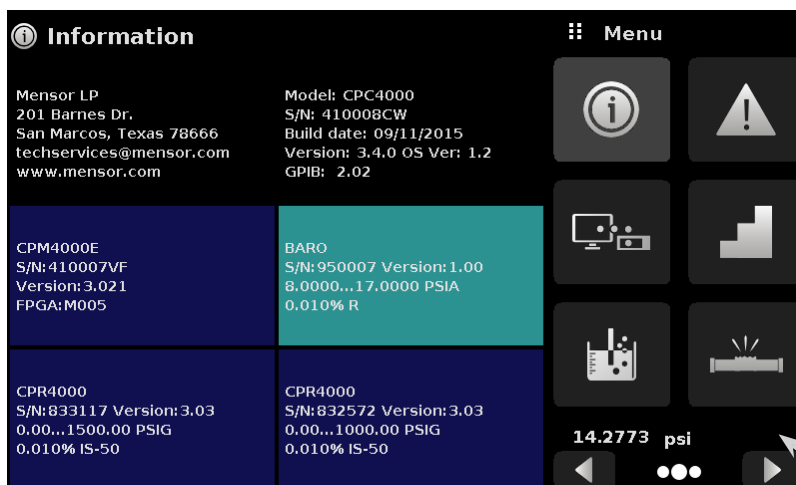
Information

Mensor LP
201 Barnes Dr.
San Marcos, Texas 78666
techservices@mensor.com
www.mensor.com

Model: CPC4000
S/N: 410008CW
Build date: 09/11/2015
Version: 3.4.0 OS Ver: 1.2
GPIB: 2.02

Menu

CPM4000E
S/N:410007VF
Version:3.021
FPGA:M005

BARO
S/N:950007 Version:1.00
8.0000...17.0000 PSIA
0.010% R

CPR4000
S/N:833117 Version:3.03
0.00...1500.00 PSIG
0.010% IS-50

CPR4000
S/N:832572 Version:3.03
0.00...1000.00 PSIG
0.010% IS-50

14.2773 psi